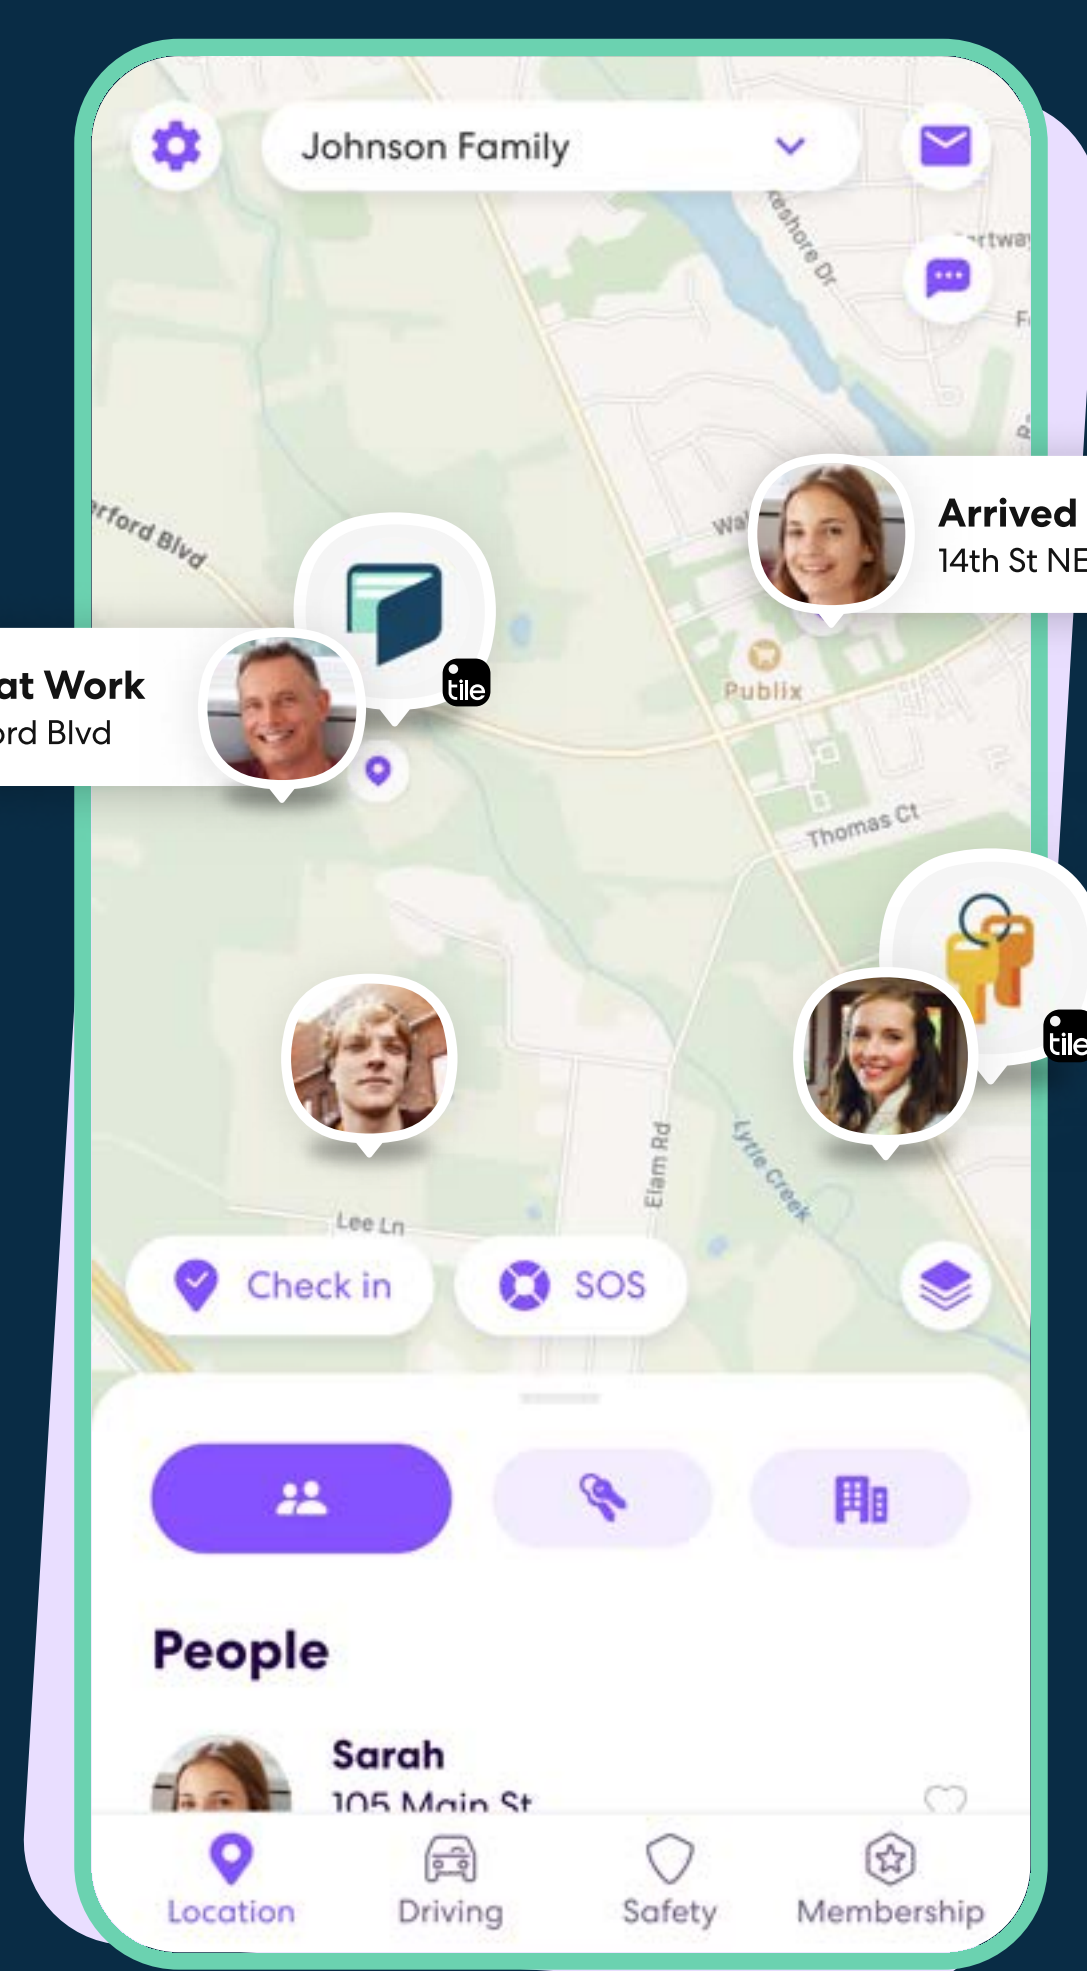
Johnson Family

eshore Dr

rtway

F

rford Blvd

Wa

Arrived
14th St NE

at Work
ord Blvd

tile

Publix

Thomas Ct

tile

Elam Rd

Lytle Creek

Lee Ln

Check in

SOS

People

Sarah
105 Main St

Location

Driving

Safety

Membership